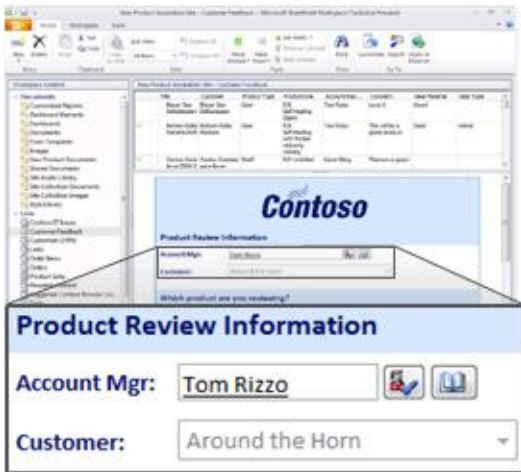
New Product Annotation Site - Customer Feedback - Microsoft SharePoint Workspace Technical Preview

Home Workspace View

Contoso

Product Review Information

Account Mgr: Tom Rizzo

Customer: Around the Horn

Which product are you reviewing?

Product Review Information

Account Mgr: Tom Rizzo

Customer: Around the Horn